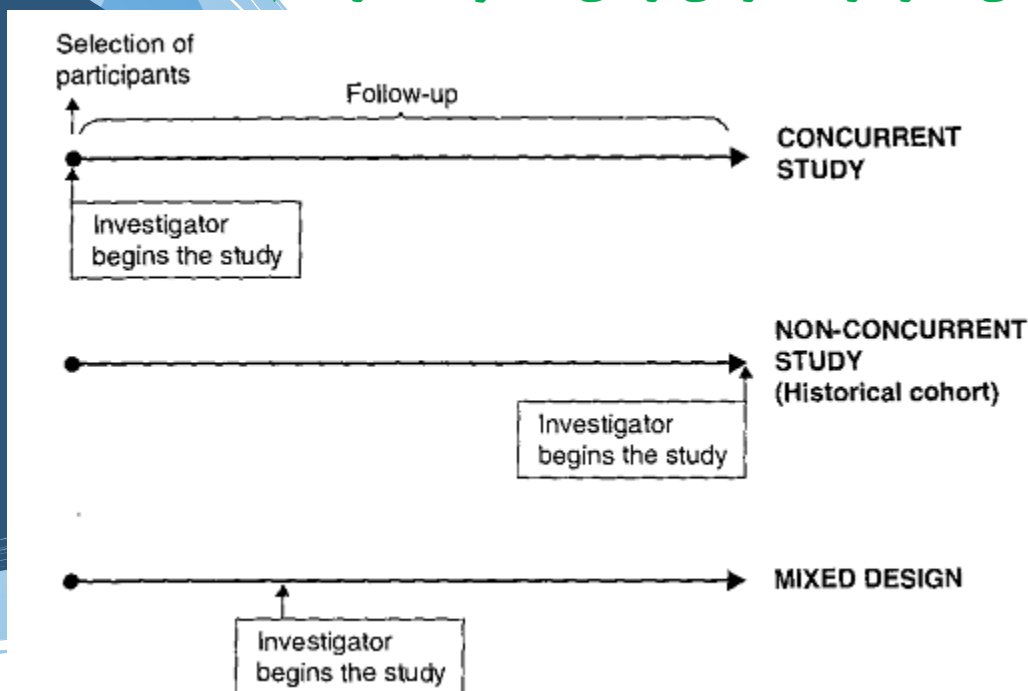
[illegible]

Selection of participants

Follow-up

CONCURRENT STUDY

Investigator begins the study

NON-CONCURRENT STUDY (Historical cohort)

Investigator begins the study

MIXED DESIGN

Investigator begins the study